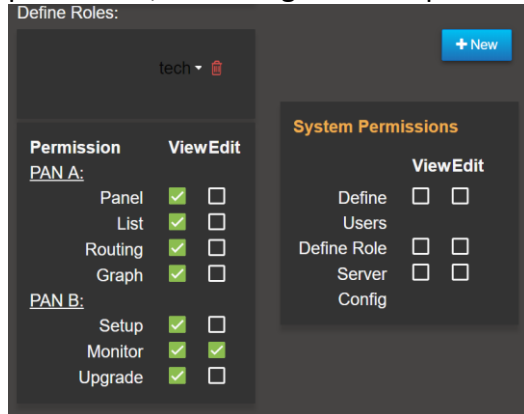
Define Roles:

tech

+ New

| Permission | View | Edit |
|---|---|---|
| PAN A: | | |
| Panel | ☑ | ☐ |
| List | ☑ | ☐ |
| Routing | ☑ | ☐ |
| Graph | ☑ | ☐ |
| PAN B: | | |
| Setup | ☑ | ☐ |
| Monitor | ☑ | ☑ |
| Upgrade | ☑ | ☐ |

System Permissions

| | View | Edit |
|---|---|---|
| Define Users | ☐ | ☐ |
| Define Role | ☐ | ☐ |
| Server Config | ☐ | ☐ |